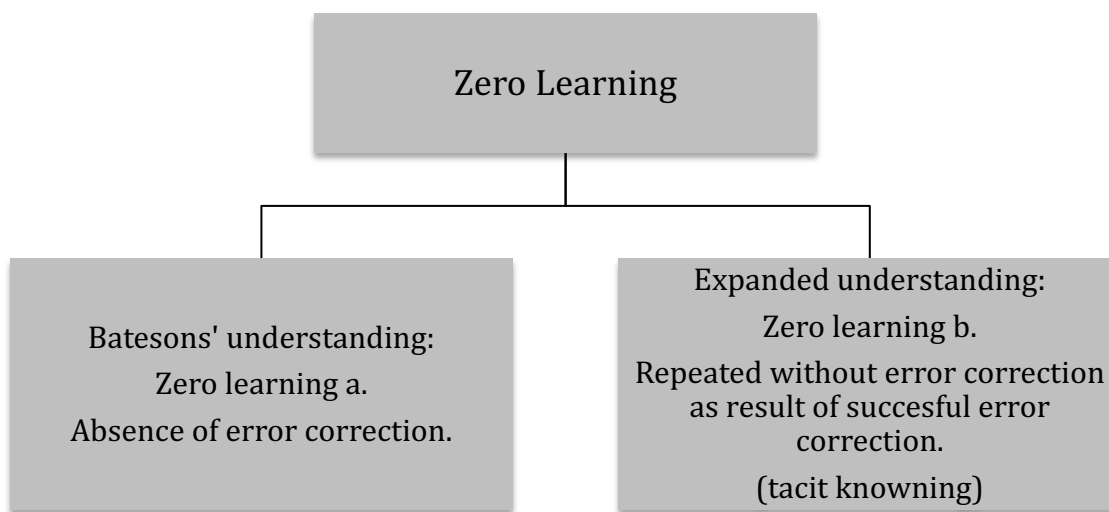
Zero Learning

Batesons' understanding:
Zero learning a.
Absence of error correction.

Expanded understanding:
Zero learning b.
Repeated without error correction as result of succesful error correction.
(tacit knowning)